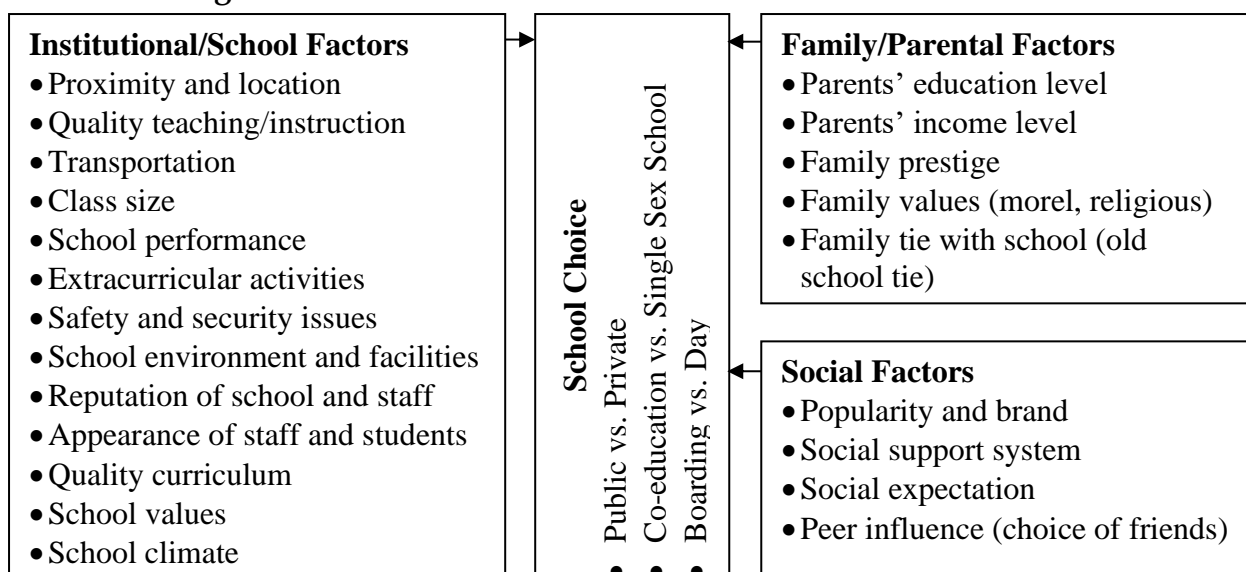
Institutional/School Factors
- Proximity and location
- Quality teaching/instruction
- Transportation
- Class size
- School performance
- Extracurricular activities
- Safety and security issues
- School environment and facilities
- Reputation of school and staff
- Appearance of staff and students
- Quality curriculum
- School values
- School climate

School Choice
- Public vs. Private
- Co-education vs. Single Sex School
- Boarding vs. Day

Family/Parental Factors
- Parents' education level
- Parents' income level
- Family prestige
- Family values (morel, religious)
- Family tie with school (old school tie)

Social Factors
- Popularity and brand
- Social support system
- Social expectation
- Peer influence (choice of friends)